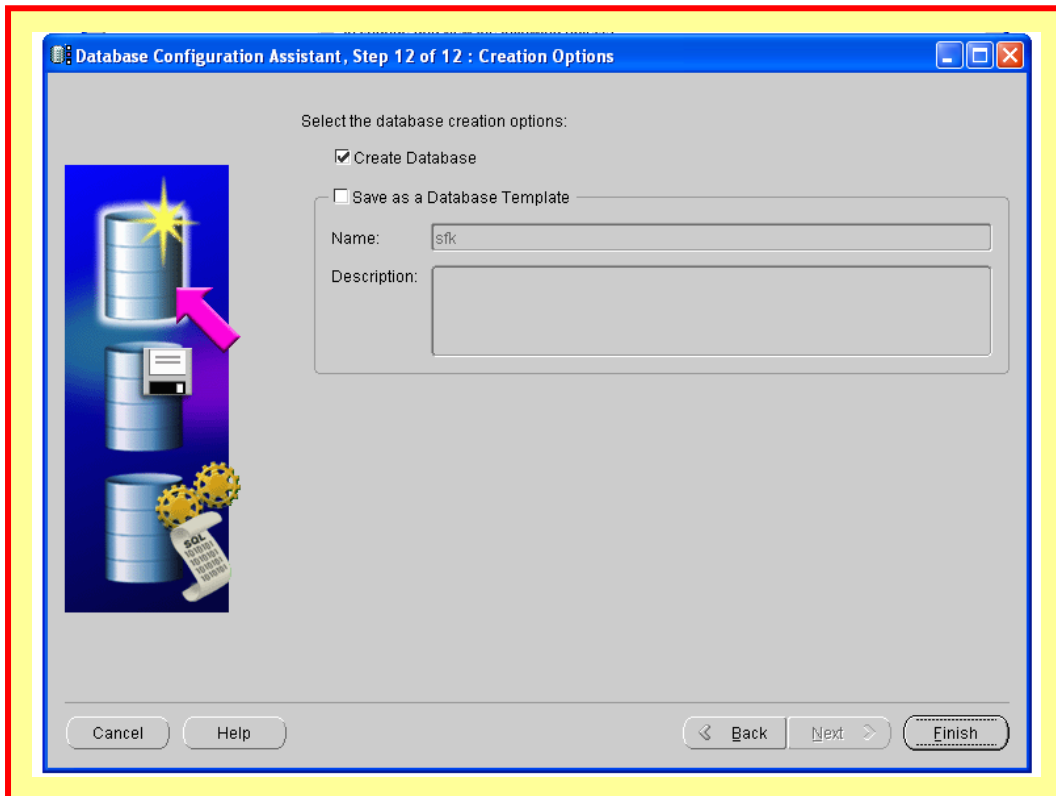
Database Configuration Assistant, Step 12 of 12 : Creation Options

Select the database creation options:

Create Database

Save as a Database Template

Name: sfk

Description:

SQL

Cancel

Help

Back

Next

Finish